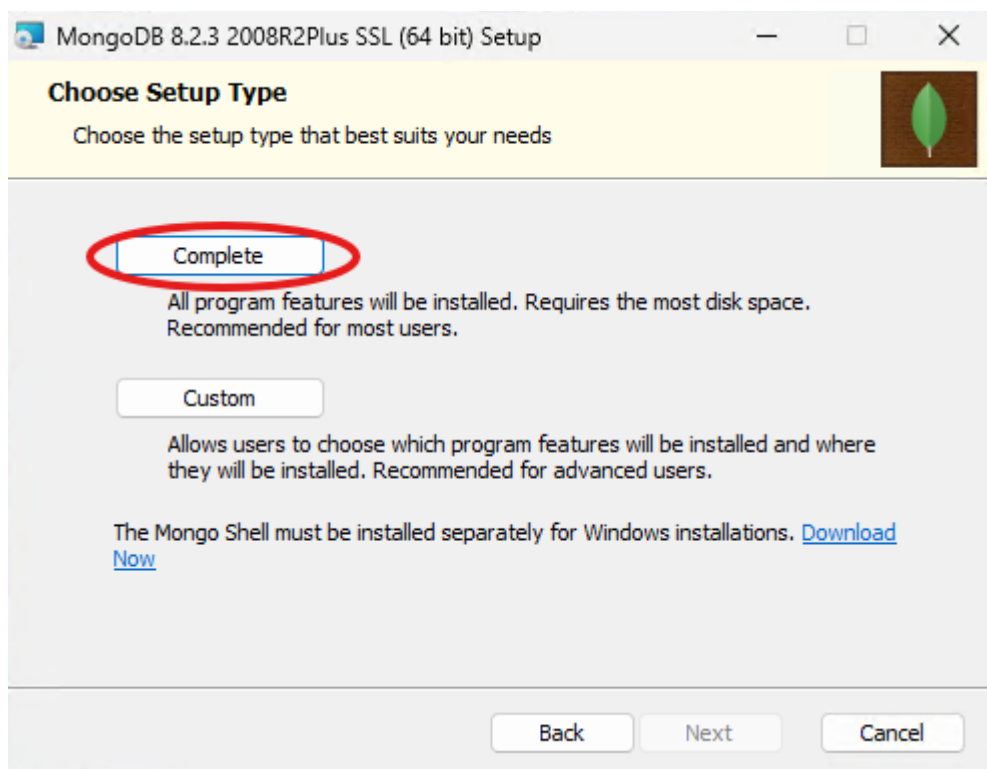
MongoDB 8.2.3 2008R2Plus SSL (64 bit) Setup

Choose Setup Type

Choose the setup type that best suits your needs

Complete

All program features will be installed. Requires the most disk space. Recommended for most users.

Custom

Allows users to choose which program features will be installed and where they will be installed. Recommended for advanced users.

The Mongo Shell must be installed separately for Windows installations. Download Now

Back Next Cancel